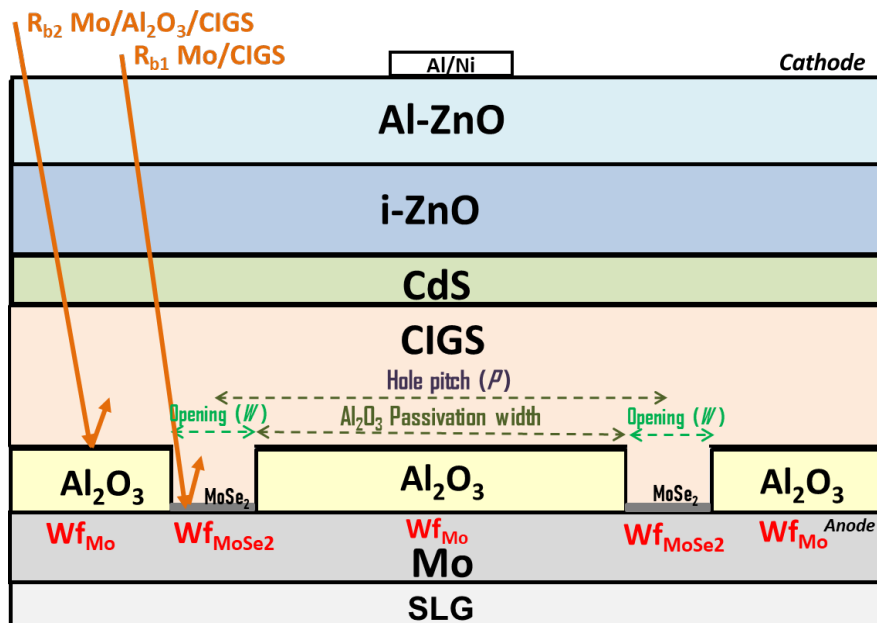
$R_{b2}$ Mo/$Al_2O_3$/CIGS

$R_{b1}$ Mo/CIGS

Al/Ni

Cathode

Al-ZnO

i-ZnO

CdS

CIGS

Hole pitch (P)

Opening (W)

$Al_2O_3$ Passivation width

Opening (W)

$Al_2O_3$

$MoSe_2$

$Al_2O_3$

$MoSe_2$

$Al_2O_3$

$Wf_{Mo}$

$Wf_{MoSe2}$

$Wf_{Mo}$

$Wf_{MoSe2}$

$Wf_{Mo}$

Anode

Mo

SLG